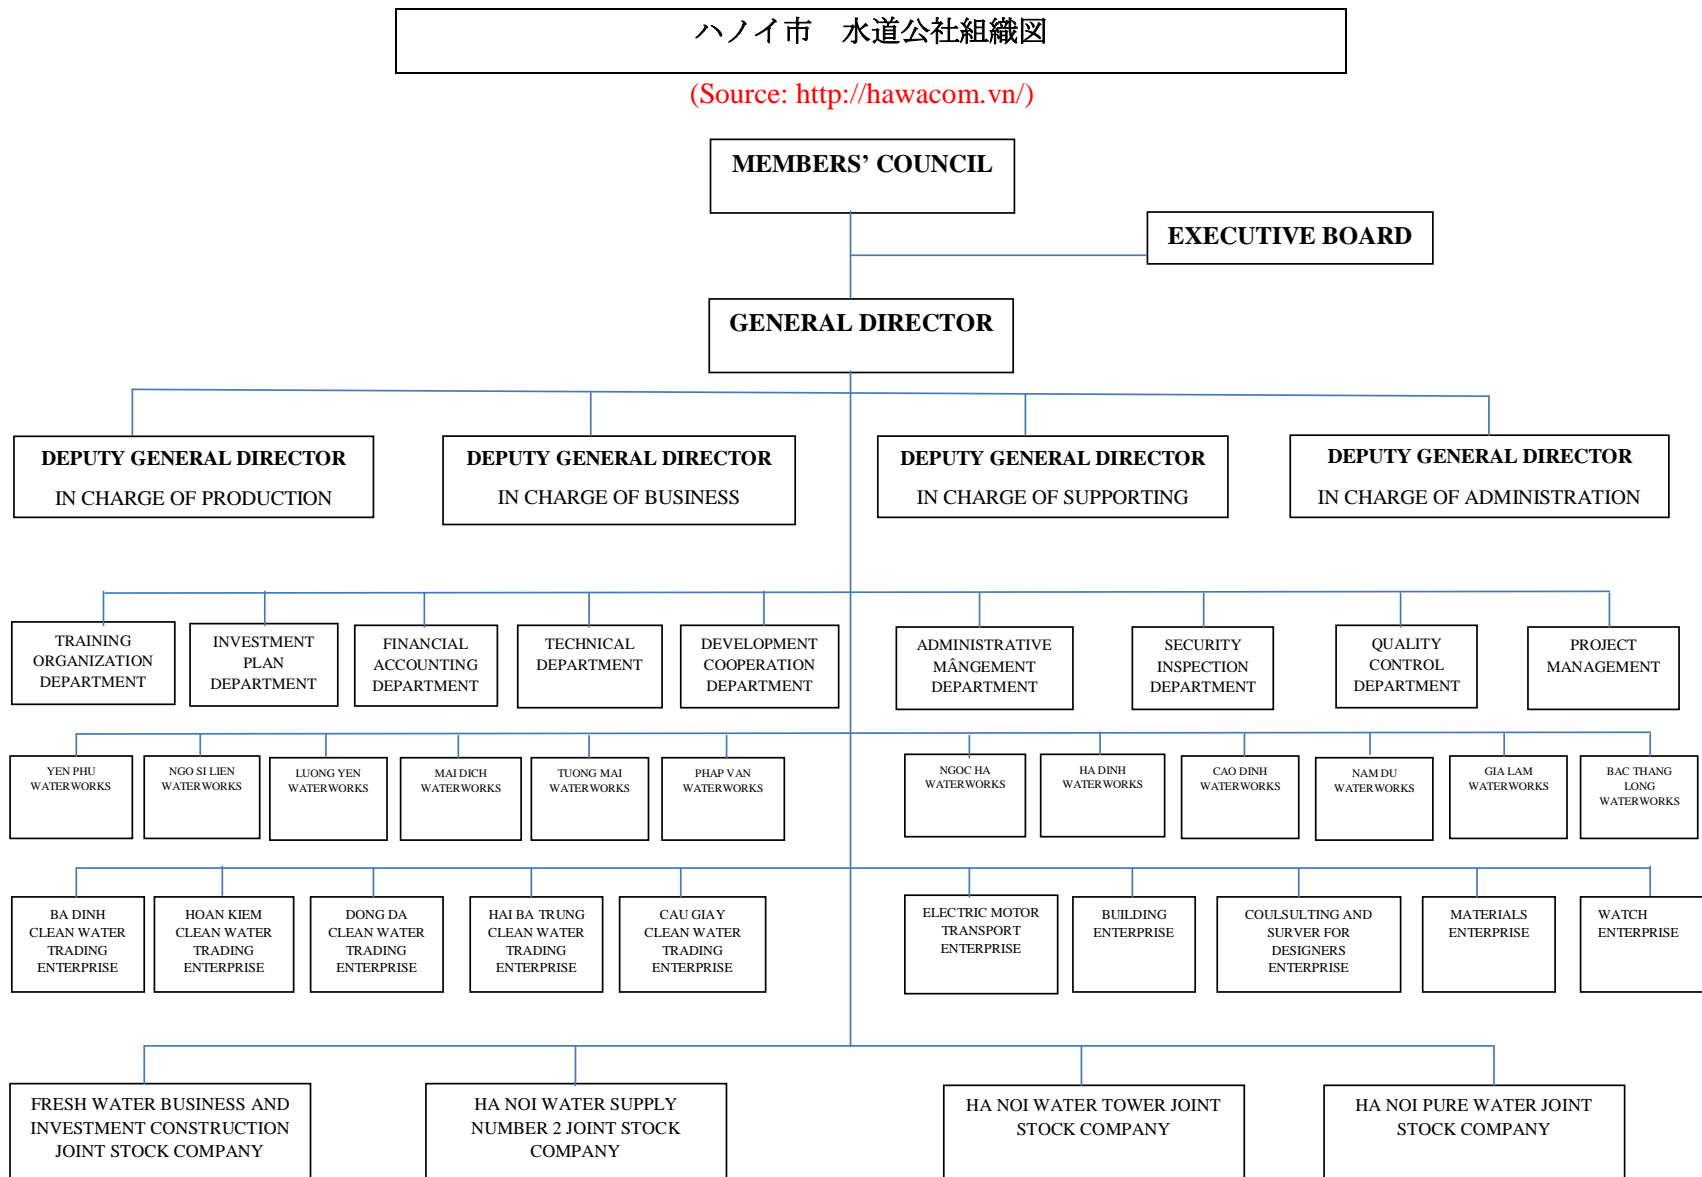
ハノイ市　水道公社組織図

(Source: http://hawacom.vn/)

MEMBERS' COUNCIL

EXECUTIVE BOARD

GENERAL DIRECTOR

DEPUTY GENERAL DIRECTOR IN CHARGE OF PRODUCTION

DEPUTY GENERAL DIRECTOR IN CHARGE OF BUSINESS

DEPUTY GENERAL DIRECTOR IN CHARGE OF SUPPORTING

DEPUTY GENERAL DIRECTOR IN CHARGE OF ADMINISTRATION

TRAINING ORGANIZATION DEPARTMENT

INVESTMENT PLAN DEPARTMENT

FINANCIAL ACCOUNTING DEPARTMENT

TECHNICAL DEPARTMENT

DEVELOPMENT COOPERATION DEPARTMENT

ADMINISTRATIVE MÂNGEMENT DEPARTMENT

SECURITY INSPECTION DEPARTMENT

QUALITY CONTROL DEPARTMENT

PROJECT MANAGEMENT

YEN PHU WATERWORKS

NGO SI LIEN WATERWORKS

LUONG YEN WATERWORKS

MAI DICH WATERWORKS

TUONG MAI WATERWORKS

PHAP VAN WATERWORKS

NGOC HA WATERWORKS

HA DINH WATERWORKS

CAO DINH WATERWORKS

NAM DU WATERWORKS

GIA LAM WATERWORKS

BAC THANG LONG WATERWORKS

BA DINH CLEAN WATER TRADING ENTERPRISE

HOAN KIEM CLEAN WATER TRADING ENTERPRISE

DONG DA CLEAN WATER TRADING ENTERPRISE

HAI BA TRUNG CLEAN WATER TRADING ENTERPRISE

CAU GIAY CLEAN WATER TRADING ENTERPRISE

ELECTRIC MOTOR TRANSPORT ENTERPRISE

BUILDING ENTERPRISE

COULSULTING AND SURVER FOR DESIGNERS ENTERPRISE

MATERIALS ENTERPRISE

WATCH ENTERPRISE

FRESH WATER BUSINESS AND INVESTMENT CONSTRUCTION JOINT STOCK COMPANY

HA NOI WATER SUPPLY NUMBER 2 JOINT STOCK COMPANY

HA NOI WATER TOWER JOINT STOCK COMPANY

HA NOI PURE WATER JOINT STOCK COMPANY